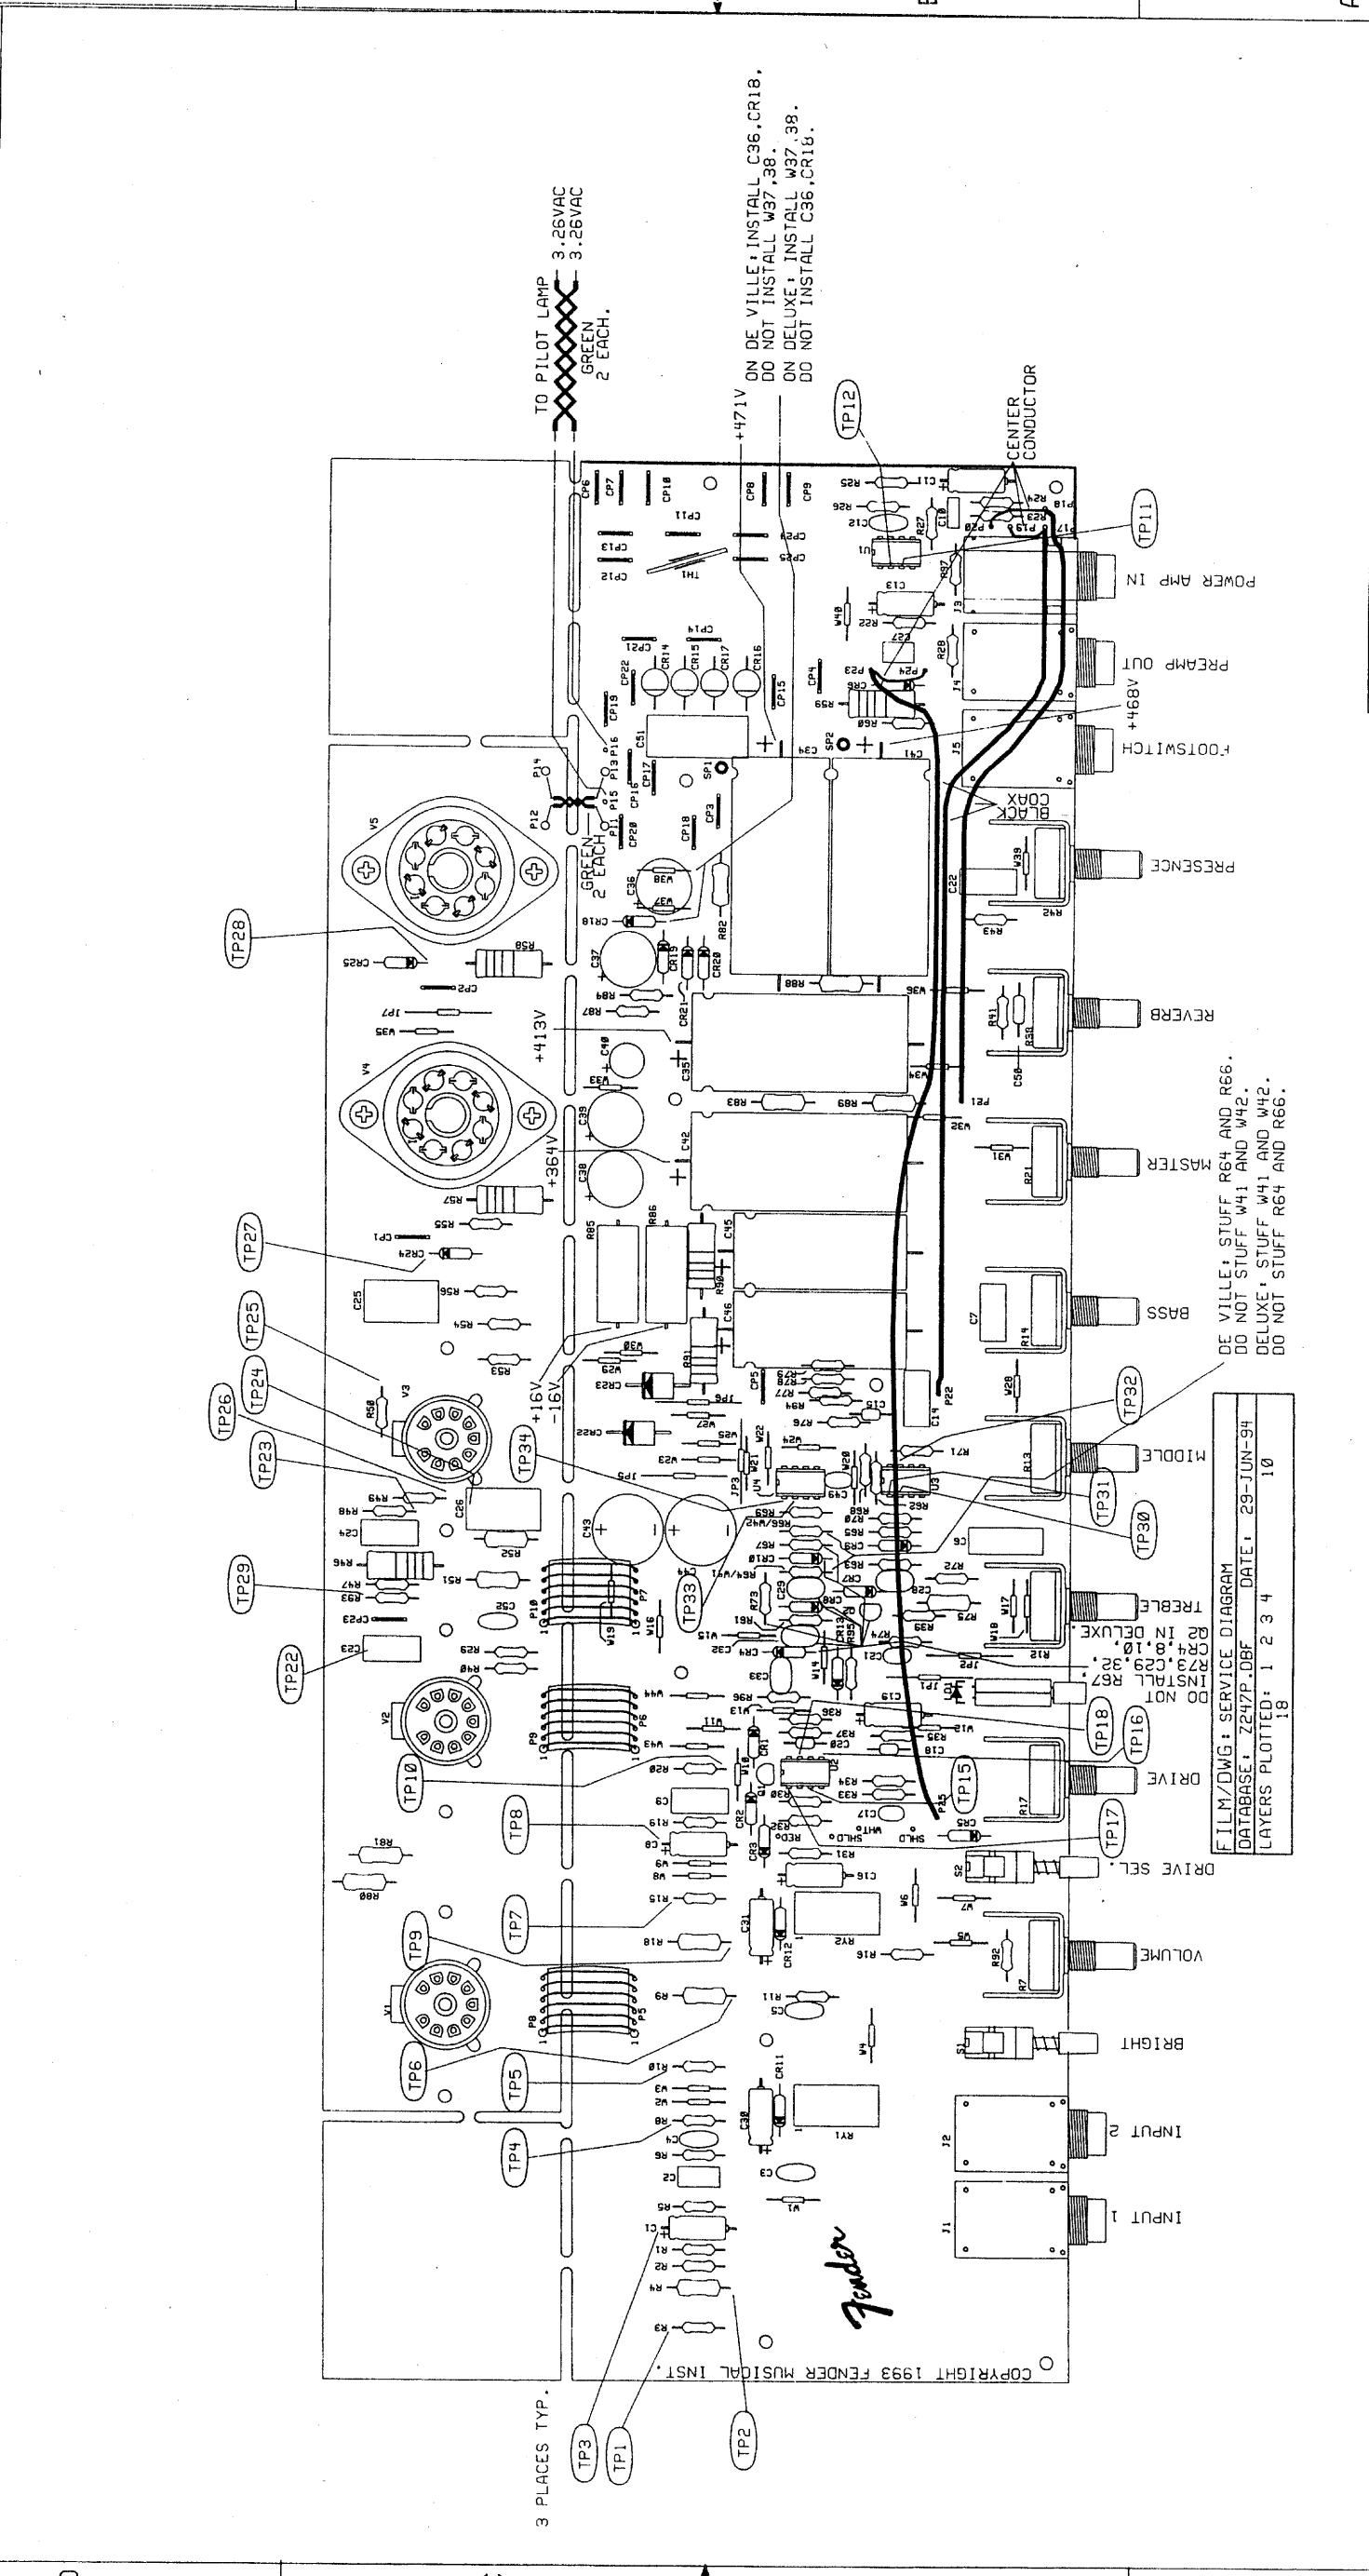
TO PILOT LAMP 3.26VAC 3.26VAC
GREEN 2 EACH.

ON DE VILLE: INSTALL C36,CR18. DO NOT INSTALL W37,38.
ON DELUXE: INSTALL W37,38. DO NOT INSTALL C36,CR18.

+471V

CENTER CONDUCTOR

TP12

TP11

POWER AMP IN

PREAMP OUT

+468V

FOOTSWITCH

BLACK COAX

PRESENCE

REVERB

MASTER

BASS

MIDDLE

TREBLE

DRIVE

DRIVE SEL.

VOLUME

BRIGHT

INPUT 2

INPUT 1

GREEN 2 EACH

+413V

+364V

+16V
-16V

DE VILLE: STUFF R64 AND R66. DO NOT STUFF W41 AND W42.
DELUXE: STUFF W41 AND W42. DO NOT STUFF R64 AND R66.

DO NOT INSTALL R67 R73,C29,32, CR4,8,10, Q2 IN DELUXE.

FILM/DWG: SERVICE DIAGRAM
DATABASE: Z247P.DBF DATE: 29-JUN-94
LAYERS PLOTTED: 1 2 3 4 10 18

TP28 TP27 TP25 TP24 TP26 TP23 TP29 TP22 TP10 TP8 TP9 TP7 TP6 TP5 TP4 TP34 TP33 TP32 TP31 TP30 TP18 TP16 TP15 TP17

COPYRIGHT 1993 FENDER MUSICAL INST.

Fender

3 PLACES TYP.

TP3 TP1 TP2